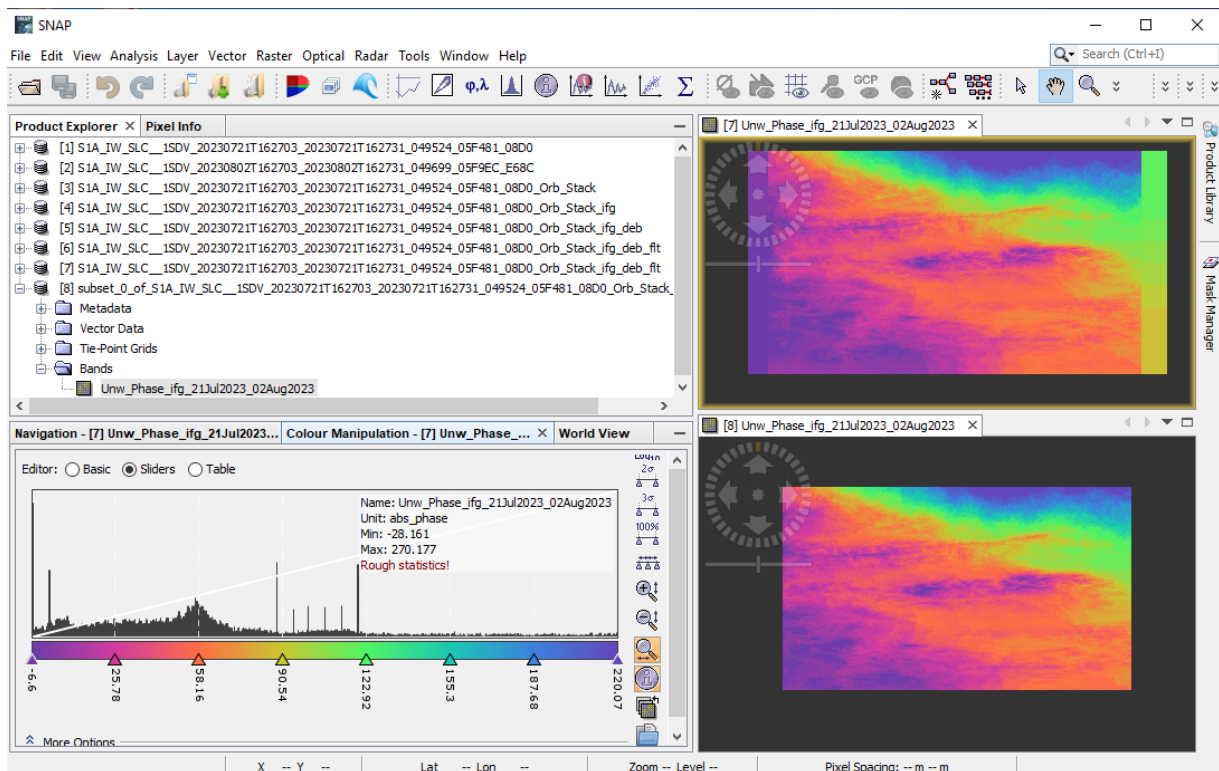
SNAP

File Edit View Analysis Layer Vector Raster Optical Radar Tools Window Help

Search (Ctrl+I)

φ,λ Σ GCP

Product Explorer × Pixel Info

[1] S1A_IW_SLC__1SDV_20230721T162703_20230721T162731_049524_05F481_08D0
[2] S1A_IW_SLC__1SDV_20230802T162703_20230802T162731_049699_05F9EC_E68C
[3] S1A_IW_SLC__1SDV_20230721T162703_20230721T162731_049524_05F481_08D0_Orb_Stack
[4] S1A_IW_SLC__1SDV_20230721T162703_20230721T162731_049524_05F481_08D0_Orb_Stack_ifg
[5] S1A_IW_SLC__1SDV_20230721T162703_20230721T162731_049524_05F481_08D0_Orb_Stack_ifg_deb
[6] S1A_IW_SLC__1SDV_20230721T162703_20230721T162731_049524_05F481_08D0_Orb_Stack_ifg_deb_flt
[7] S1A_IW_SLC__1SDV_20230721T162703_20230721T162731_049524_05F481_08D0_Orb_Stack_ifg_deb_flt
[8] subset_0_of_S1A_IW_SLC__1SDV_20230721T162703_20230721T162731_049524_05F481_08D0_Orb_Stack_
Metadata
Vector Data
Tie-Point Grids
Bands
Unw_Phase_ifg_21Jul2023_02Aug2023

Navigation - [7] Unw_Phase_ifg_21Jul2023... Colour Manipulation - [7] Unw_Phase_... × World View

Editor: Basic Sliders Table

Name: Unw_Phase_ifg_21Jul2023_02Aug2023
Unit: abs_phase
Min: -28.161
Max: 270.177
Rough statistics!

-6.6 25.78 58.16 90.54 122.92 155.3 187.68 220.07

Log10 2σ 3σ 100%

More Options

[7] Unw_Phase_ifg_21Jul2023_02Aug2023 ×

[8] Unw_Phase_ifg_21Jul2023_02Aug2023 ×

Product Library

Mask Manager

X -- Y -- Lat -- Lon -- Zoom -- Level -- Pixel Spacing: -- m -- m